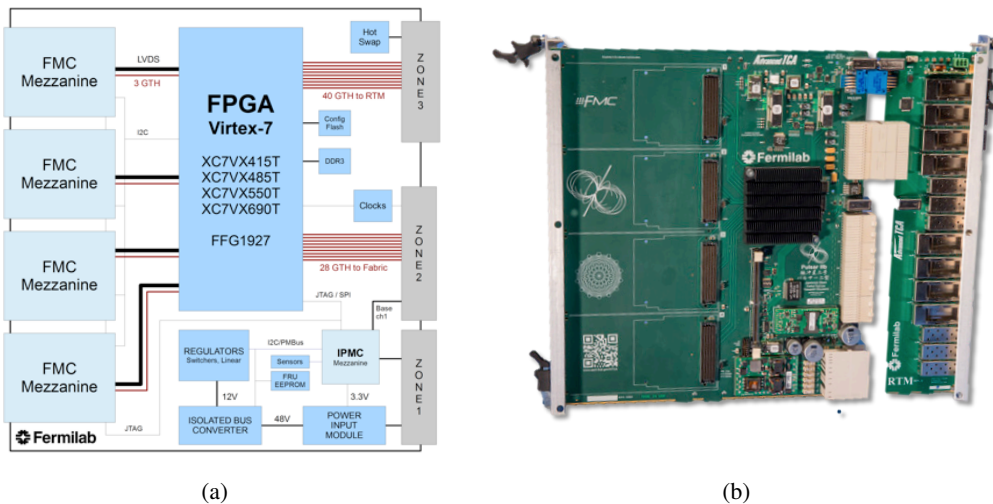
FMC Mezzanine

LVDS

3 GTH

FPGA
Virtex-7

Hot Swap

ZONE 3

40 GTH to RTM

Config Flash

I2C

FMC Mezzanine

XC7VX415T
XC7VX485T
XC7VX550T
XC7VX690T

DDR3

Clocks

FFG1927

ZONE 2

FMC Mezzanine

28 GTH to Fabric

JTAG / SPI

Base ch1

I2C/PMBus

REGULATORS
Switchers, Linear

Sensors

FRU EEPROM

IPMC
Mezzanine

FMC Mezzanine

12V

3.3V

ZONE 1

JTAG

ISOLATED BUS CONVERTER

48V

POWER INPUT MODULE

Fermilab

(a)

FMC

Advanced TCA

Fermilab

Advanced TCA

Fermilab

RTM

(b)